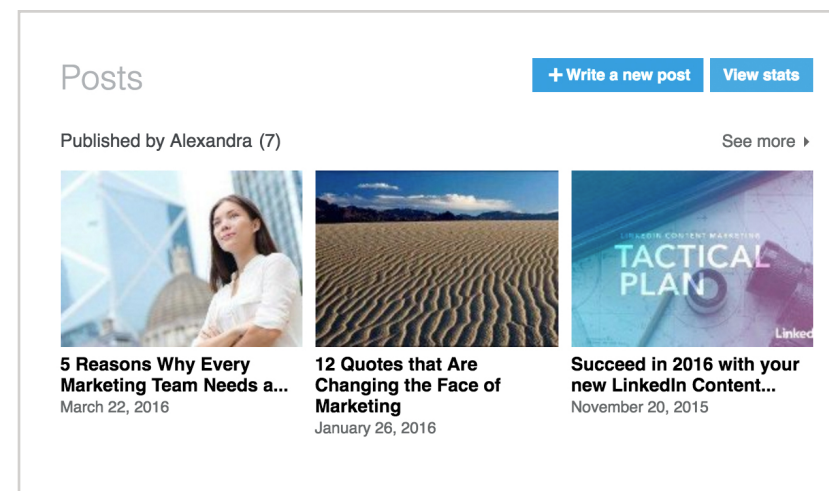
Posts

+ Write a new post

View stats

Published by Alexandra (7)

See more ▸

5 Reasons Why Every Marketing Team Needs a...
March 22, 2016

12 Quotes that Are Changing the Face of Marketing
January 26, 2016

LINKEDIN CONTENT MARKETING
TACTICAL PLAN
Linked

Succeed in 2016 with your new LinkedIn Content...
November 20, 2015